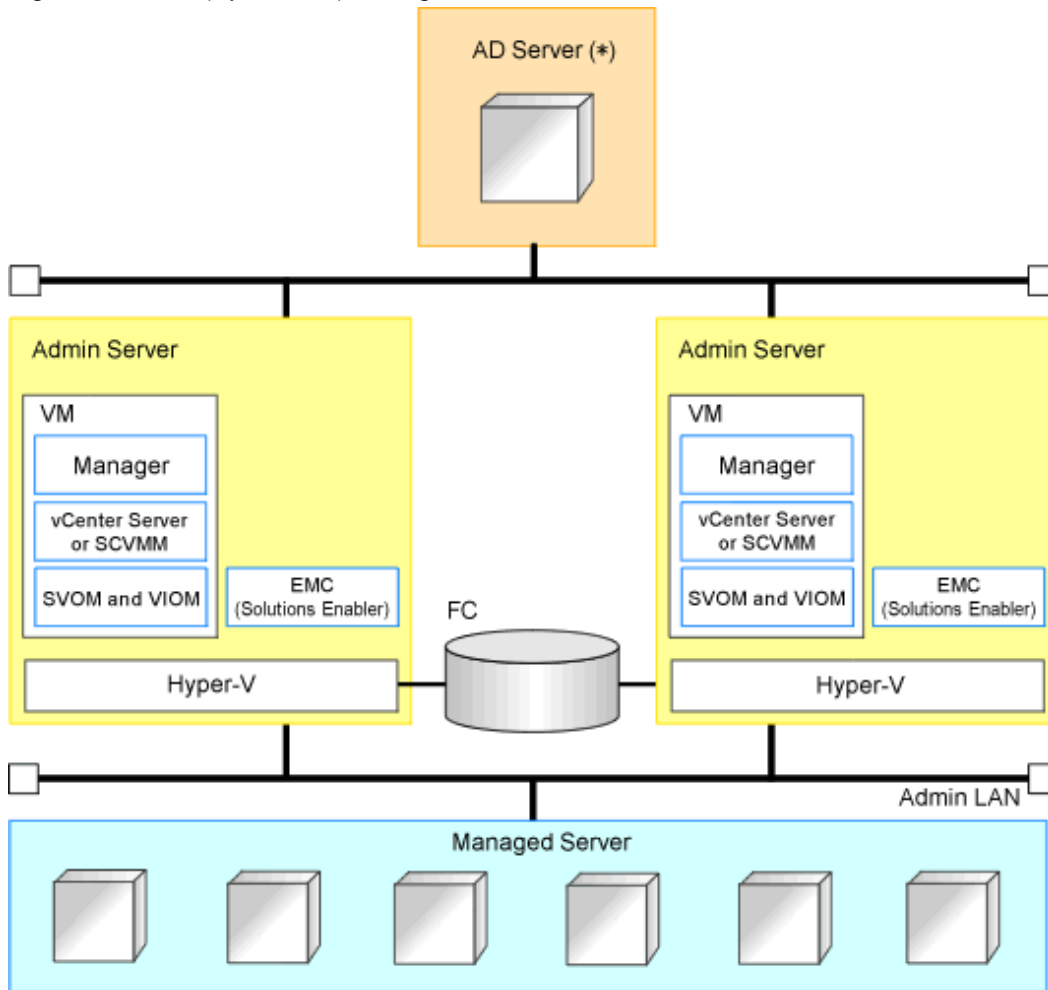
AD Server (*)

Admin Server

VM

Manager

vCenter Server or SCVMM

SVOM and VIOM

EMC (Solutions Enabler)

Hyper-V

FC

Admin Server

VM

Manager

vCenter Server or SCVMM

SVOM and VIOM

EMC (Solutions Enabler)

Hyper-V

Admin LAN

Managed Server